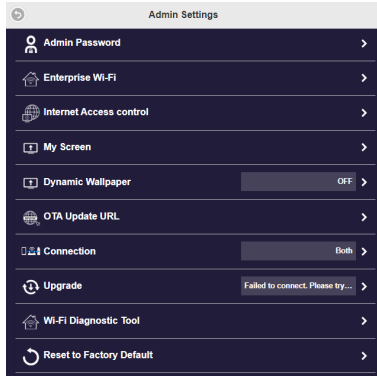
Admin Settings

Admin Password >

Enterprise Wi-Fi >

Internet Access control >

My Screen >

Dynamic Wallpaper OFF >

OTA Update URL >

Connection Both >

Upgrade Failed to connect. Please try... >

Wi-Fi Diagnostic Tool >

Reset to Factory Default >